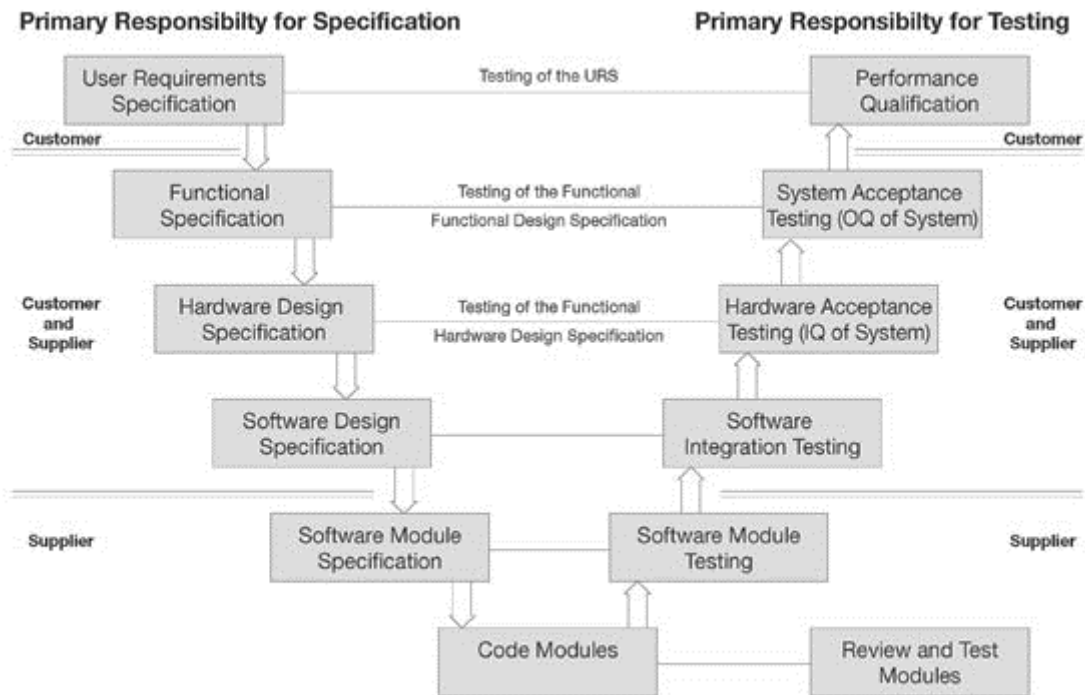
Primary Responsibilty for Specification

Primary Responsibilty for Testing

User Requirements Specification

Testing of the URS

Performance Qualification

Customer

Customer

Functional Specification

Testing of the Functional

Functional Design Specification

System Acceptance Testing (OQ of System)

Customer and Supplier

Hardware Design Specification

Testing of the Functional

Hardware Design Specification

Hardware Acceptance Testing (IQ of System)

Customer and Supplier

Software Design Specification

Software Integration Testing

Supplier

Software Module Specification

Software Module Testing

Supplier

Code Modules

Review and Test Modules